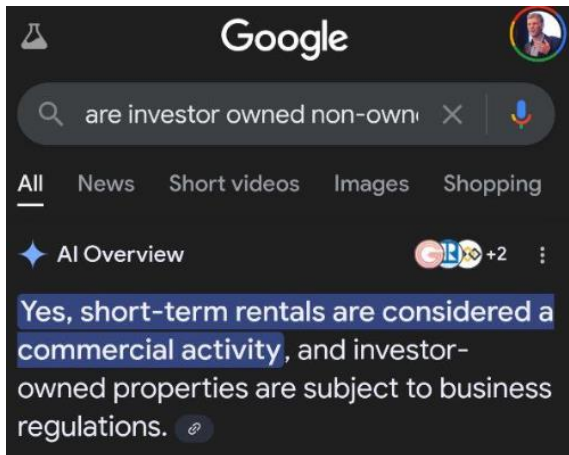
Google

are investor owned non-own

All News Short videos Images Shopping

AI Overview

+2

Yes, short-term rentals are considered a commercial activity, and investor-owned properties are subject to business regulations.